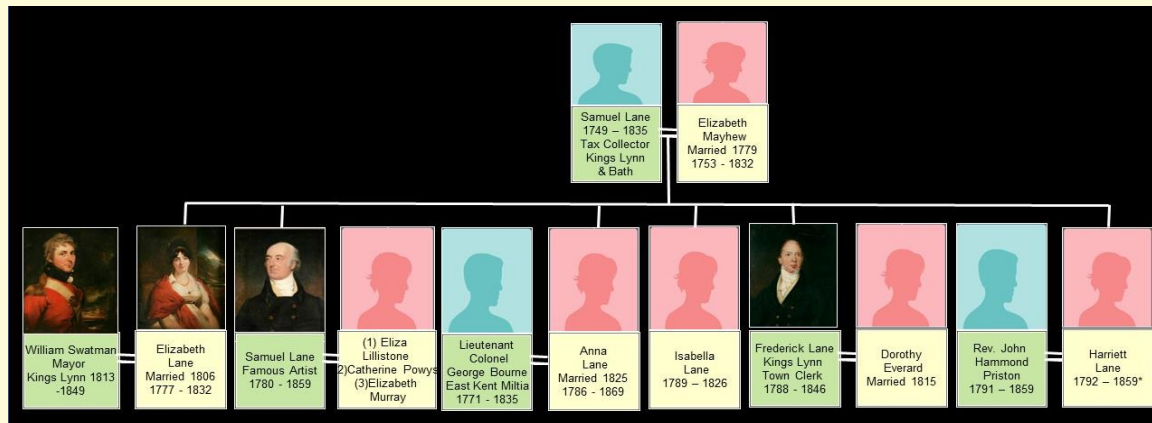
Samuel Lane
1749 – 1835
Tax Collector
Kings Lynn
& Bath

Elizabeth
Mayhew
Married 1779
1753 - 1832

William Swatman
Mayor
Kings Lynn 1813
-1849

Elizabeth
Lane
Married 1806
1777 - 1832

Samuel Lane
Famous Artist
1780 - 1859

(1) Eliza
Lillistone
2)Catherine Powys
(3)Elizabeth
Murray

Lieutenant
Colonel
George Bourne
East Kent Miltia
1771 - 1835

Anna
Lane
Married 1825
1786 - 1869

Isabella
Lane
1789 – 1826

Frederick Lane
Kings Lynn
Town Clerk
1788 - 1846

Dorothy
Everard
Married 1815

Rev. John
Hammond
Priston
1791 – 1859

Harriett
Lane
1792 – 1859*